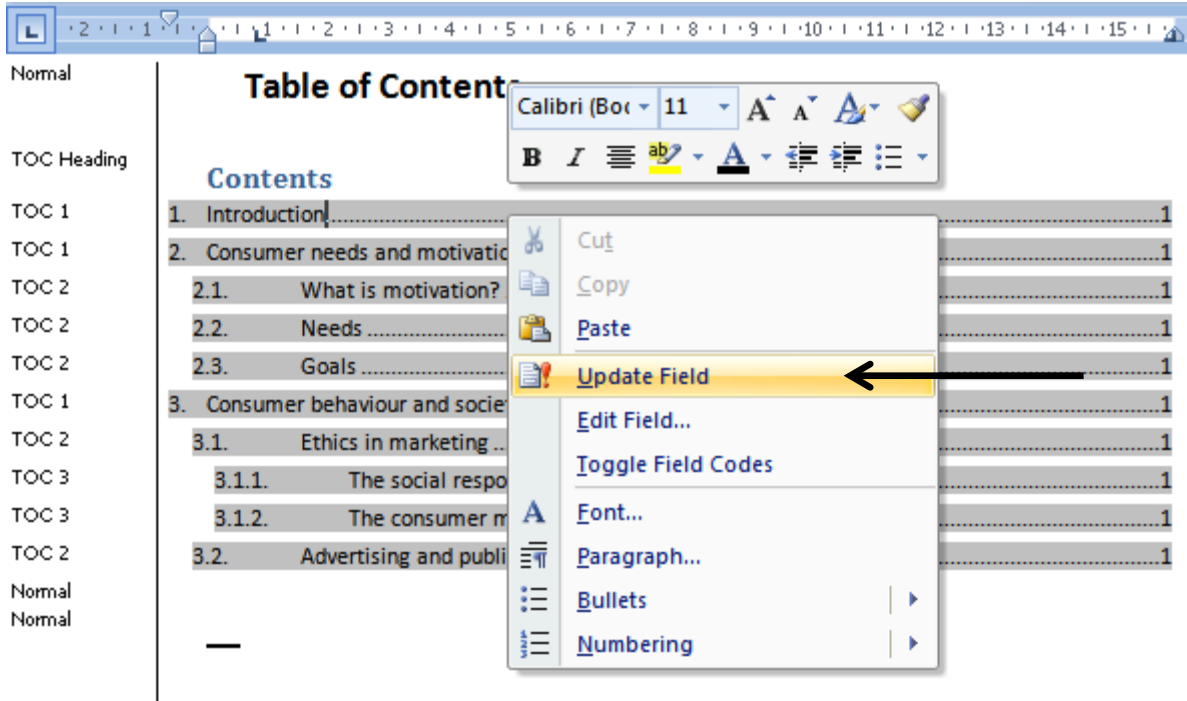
·2·1·1·1·2·3·4·5·6·7·8·9·10·11·12·13·14·15·

Normal
TOC Heading
TOC 1
TOC 1
TOC 2
TOC 2
TOC 2
TOC 1
TOC 2
TOC 3
TOC 3
TOC 2
Normal
Normal

Table of Contents

Calibri (Boc 11 A A

B I ab A

Contents

1. Introduction......1
2. Consumer needs and motivatio......1
2.1. What is motivation?......1
2.2. Needs......1
2.3. Goals......1
3. Consumer behaviour and societ......1
3.1. Ethics in marketing......1
3.1.1. The social respo......1
3.1.2. The consumer m......1
3.2. Advertising and publi......1

Cut
Copy
Paste
Update Field
Edit Field...
Toggle Field Codes
Font...
Paragraph...
Bullets
Numbering